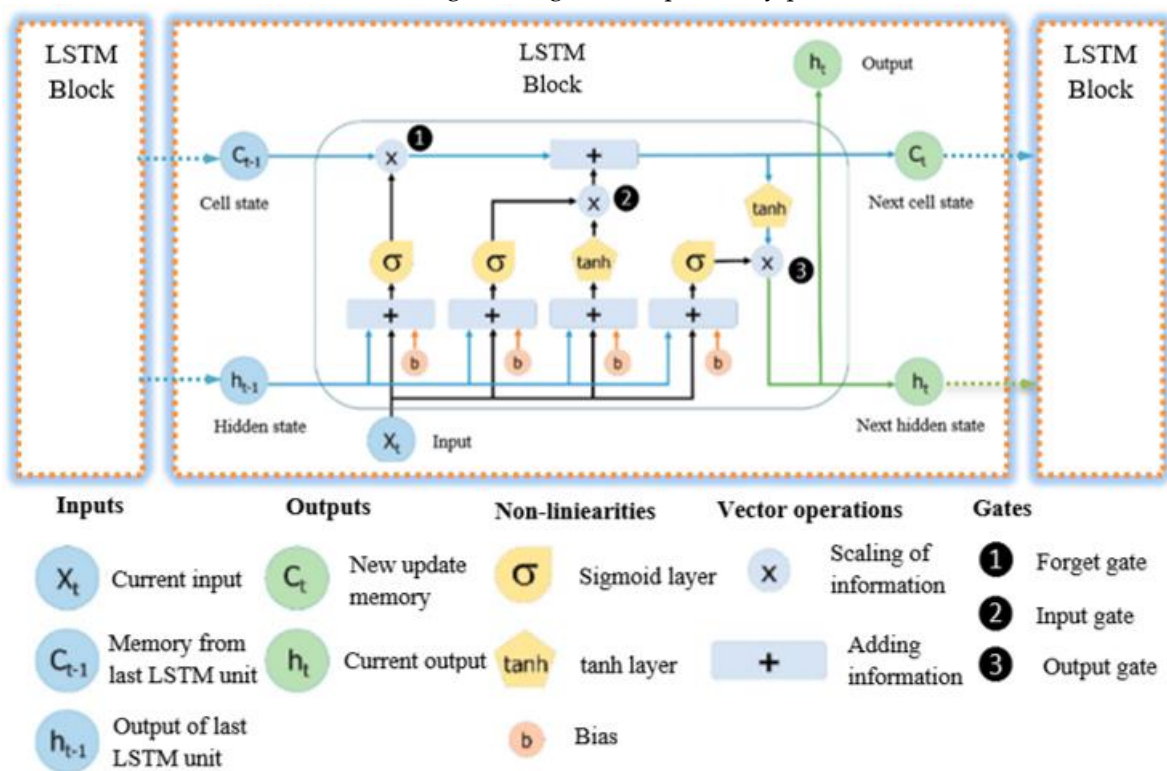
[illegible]

LSTM Block

LSTM Block

$h_t$ Output

LSTM Block

$C_{t-1}$ Cell state

❶

+

× ❷

tanh

$C_t$ Next cell state

σ σ tanh σ × ❸

+ + + +

b b b b

$h_{t-1}$ Hidden state

$X_t$ Input

$h_t$ Next hidden state

Inputs

$X_t$ Current input

$C_{t-1}$ Memory from last LSTM unit

$h_{t-1}$ Output of last LSTM unit

Outputs

$C_t$ New update memory

$h_t$ Current output

Non-liniearities

σ Sigmoid layer

tanh tanh layer

b Bias

Vector operations

× Scaling of information

+ Adding information

Gates

❶ Forget gate

❷ Input gate

❸ Output gate